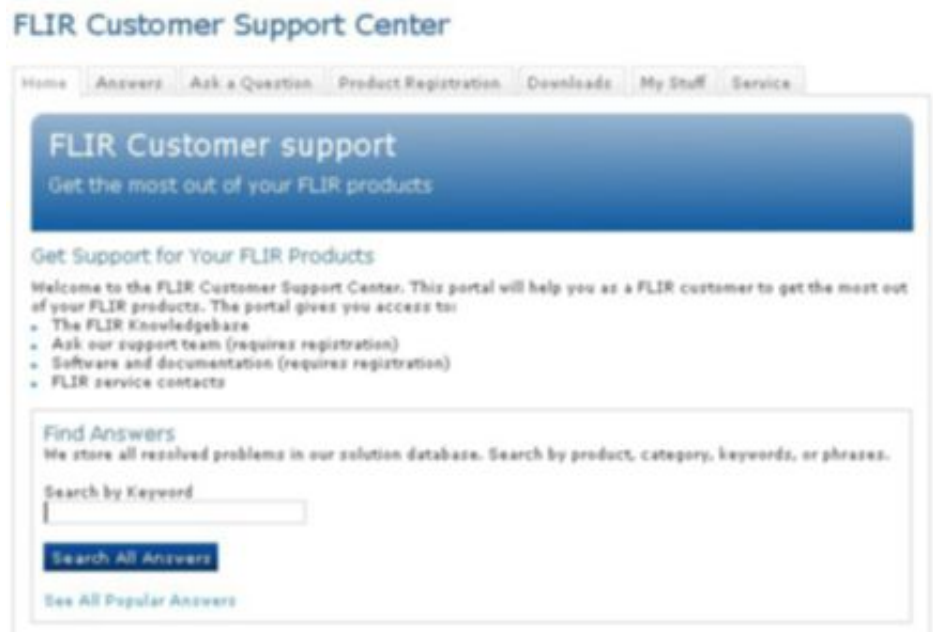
FLIR Customer Support Center

Home | Answers | Ask a Question | Product Registration | Downloads | My Stuff | Service

FLIR Customer support

Get the most out of your FLIR products

Get Support for Your FLIR Products

Welcome to the FLIR Customer Support Center. This portal will help you as a FLIR customer to get the most out of your FLIR products. The portal gives you access to:

- The FLIR Knowledgebase
- Ask our support team (requires registration)
- Software and documentation (requires registration)
- FLIR service contacts

Find Answers

We store all resolved problems in our solution database. Search by product, category, keywords, or phrases.

Search by Keyword

Search All Answers

See All Popular Answers